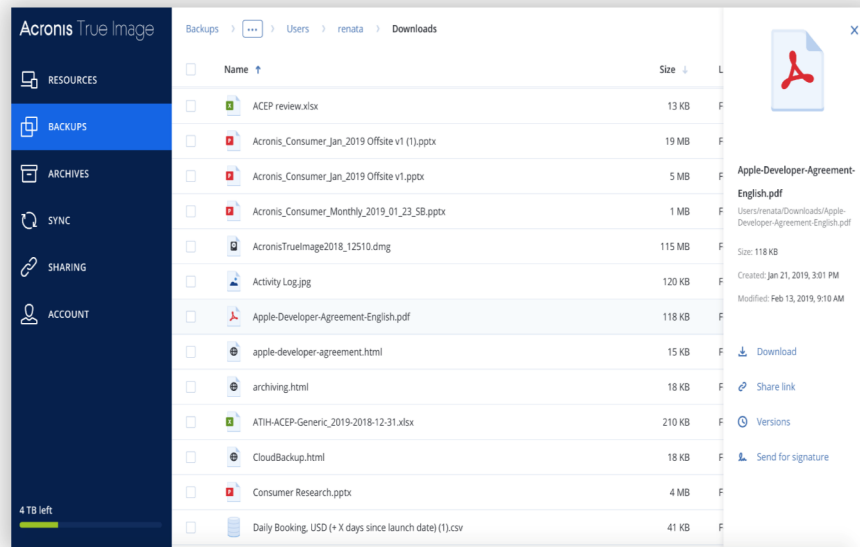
Acronis True Image

RESOURCES

BACKUPS

ARCHIVES

SYNC

SHARING

ACCOUNT

4 TB left

Backups > ... > Users > renata > Downloads

| Name ↑ | Size ↓ | L |
|---|---|---|
| ACEP review.xlsx | 13 KB | F |
| Acronis_Consumer_Jan_2019 Offsite v1 (1).pptx | 19 MB | F |
| Acronis_Consumer_Jan_2019 Offsite v1.pptx | 5 MB | F |
| Acronis_Consumer_Monthly_2019_01_23_SB.pptx | 1 MB | F |
| AcronisTrueImage2018_12510.dmg | 115 MB | F |
| Activity Log.jpg | 120 KB | F |
| Apple-Developer-Agreement-English.pdf | 118 KB | F |
| apple-developer-agreement.html | 15 KB | F |
| archiving.html | 18 KB | F |
| ATIH-ACEP-Generic_2019-2018-12-31.xlsx | 210 KB | F |
| CloudBackup.html | 18 KB | F |
| Consumer Research.pptx | 4 MB | F |
| Daily Booking, USD (+ X days since launch date) (1).csv | 41 KB | F |

X

Apple-Developer-Agreement-English.pdf

Users/renata/Downloads/Apple-Developer-Agreement-English.pdf

Size: 118 KB

Created: Jan 21, 2019, 3:01 PM

Modified: Feb 13, 2019, 9:10 AM

Download

Share link

Versions

Send for signature